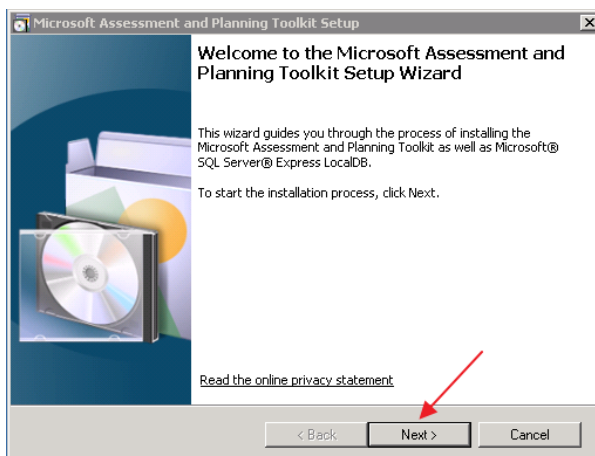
Microsoft Assessment and Planning Toolkit Setup

Welcome to the Microsoft Assessment and Planning Toolkit Setup Wizard

This wizard guides you through the process of installing the Microsoft Assessment and Planning Toolkit as well as Microsoft® SQL Server® Express LocalDB.

To start the installation process, click Next.

Read the online privacy statement

< Back

Next >

Cancel